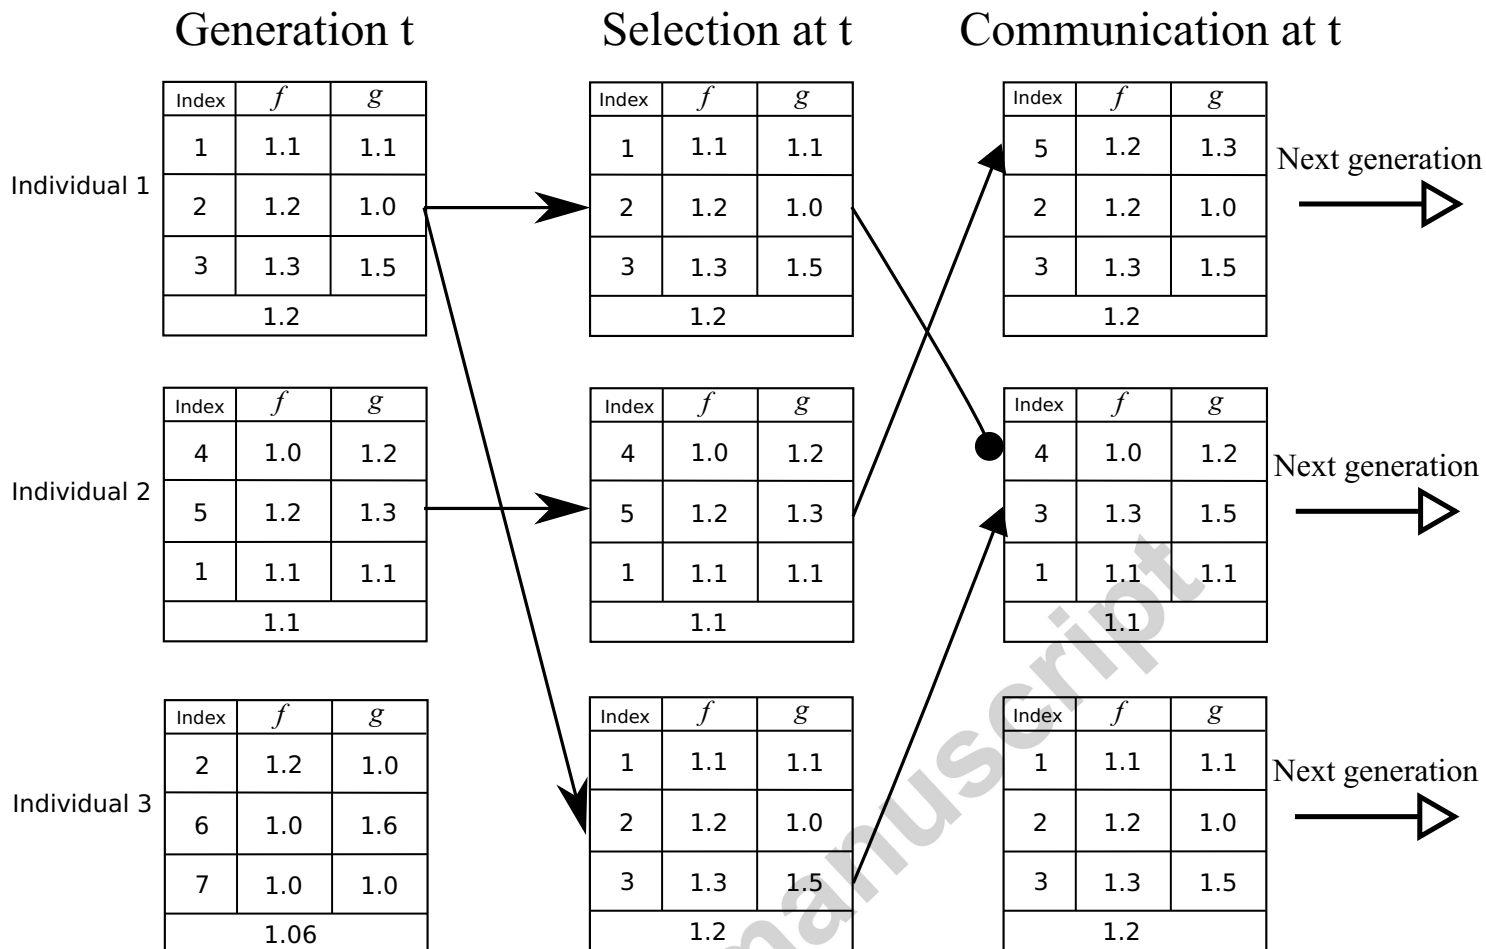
Generation t

Individual 1

| Index | $f$ | $g$ |
|---|---|---|
| 1 | 1.1 | 1.1 |
| 2 | 1.2 | 1.0 |
| 3 | 1.3 | 1.5 |
| 1.2 | | |

Individual 2

| Index | $f$ | $g$ |
|---|---|---|
| 4 | 1.0 | 1.2 |
| 5 | 1.2 | 1.3 |
| 1 | 1.1 | 1.1 |
| 1.1 | | |

Individual 3

| Index | $f$ | $g$ |
|---|---|---|
| 2 | 1.2 | 1.0 |
| 6 | 1.0 | 1.6 |
| 7 | 1.0 | 1.0 |
| 1.06 | | |

Selection at t

| Index | $f$ | $g$ |
|---|---|---|
| 1 | 1.1 | 1.1 |
| 2 | 1.2 | 1.0 |
| 3 | 1.3 | 1.5 |
| 1.2 | | |

| Index | $f$ | $g$ |
|---|---|---|
| 4 | 1.0 | 1.2 |
| 5 | 1.2 | 1.3 |
| 1 | 1.1 | 1.1 |
| 1.1 | | |

| Index | $f$ | $g$ |
|---|---|---|
| 1 | 1.1 | 1.1 |
| 2 | 1.2 | 1.0 |
| 3 | 1.3 | 1.5 |
| 1.2 | | |

Communication at t

| Index | $f$ | $g$ |
|---|---|---|
| 5 | 1.2 | 1.3 |
| 2 | 1.2 | 1.0 |
| 3 | 1.3 | 1.5 |
| 1.2 | | |

Next generation

| Index | $f$ | $g$ |
|---|---|---|
| 4 | 1.0 | 1.2 |
| 3 | 1.3 | 1.5 |
| 1 | 1.1 | 1.1 |
| 1.1 | | |

Next generation

| Index | $f$ | $g$ |
|---|---|---|
| 1 | 1.1 | 1.1 |
| 2 | 1.2 | 1.0 |
| 3 | 1.3 | 1.5 |
| 1.2 | | |

Next generation

manuscript